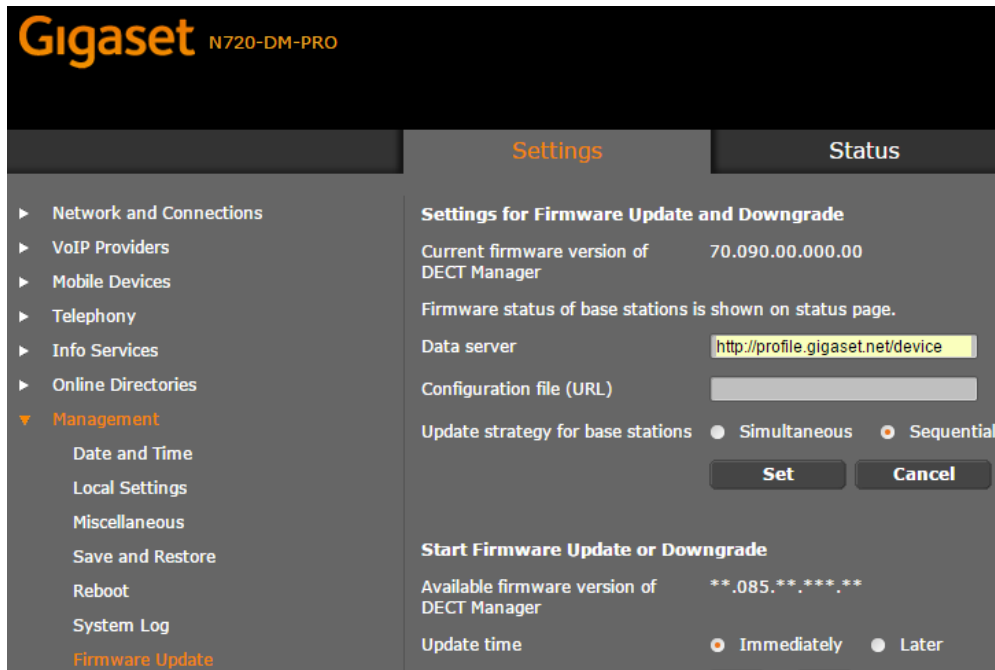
Gigaset N720-DM-PRO

Settings
Status

Network and Connections
VoIP Providers
Mobile Devices
Telephony
Info Services
Online Directories
Management
Date and Time
Local Settings
Miscellaneous
Save and Restore
Reboot
System Log
Firmware Update

Settings for Firmware Update and Downgrade

Current firmware version of DECT Manager 70.090.00.000.00

Firmware status of base stations is shown on status page.

Data server http://profile.gigaset.net/device

Configuration file (URL)

Update strategy for base stations Simultaneous Sequential

Set Cancel

Start Firmware Update or Downgrade

Available firmware version of DECT Manager **.085.**.***.**

Update time Immediately Later